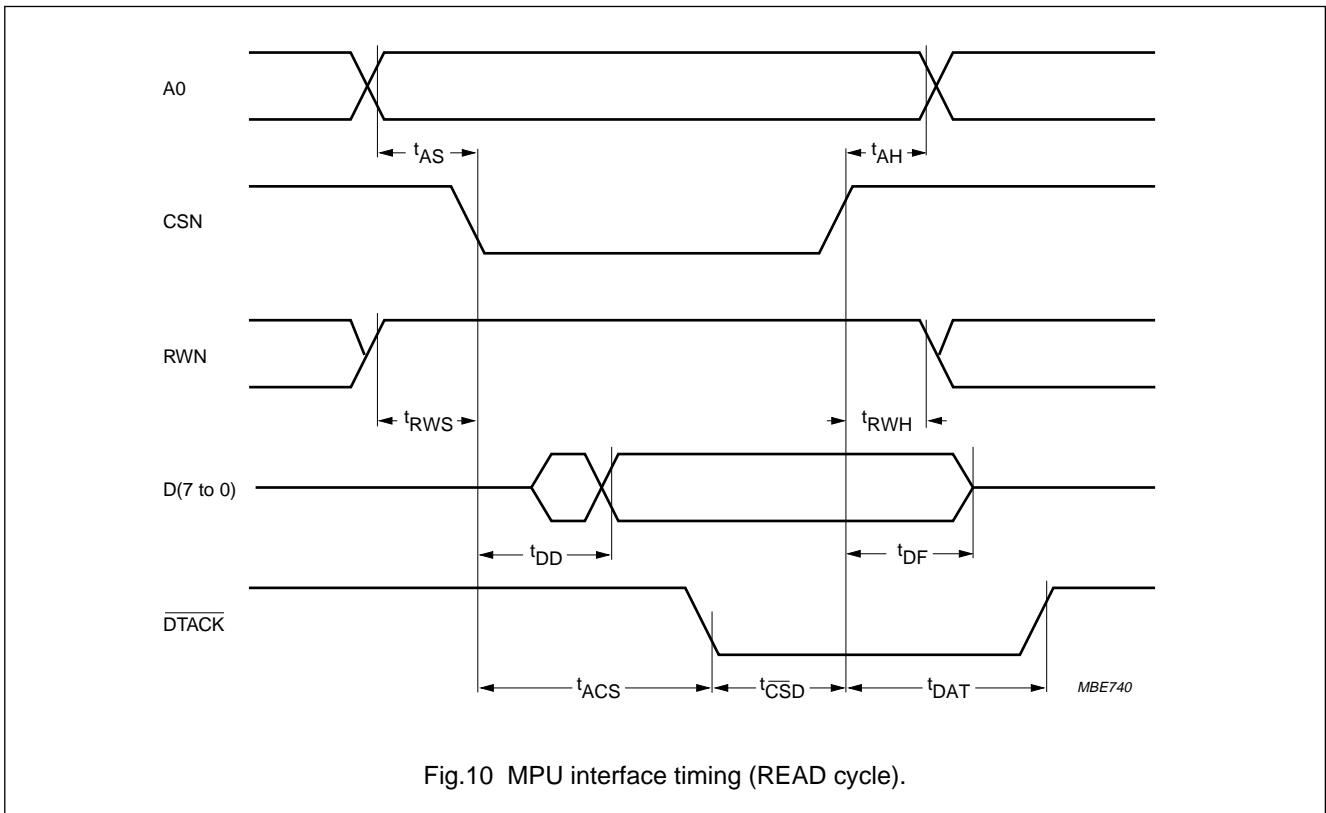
A0

$t_{AS}$

$t_{AH}$

CSN

RWN

$t_{RWS}$

$t_{RWH}$

D(7 to 0)

$t_{DD}$

$t_{DF}$

$\overline{DTACK}$

$t_{ACS}$

$t_{\overline{CS}D}$

$t_{DAT}$

MBE740

Fig.10 MPU interface timing (READ cycle).